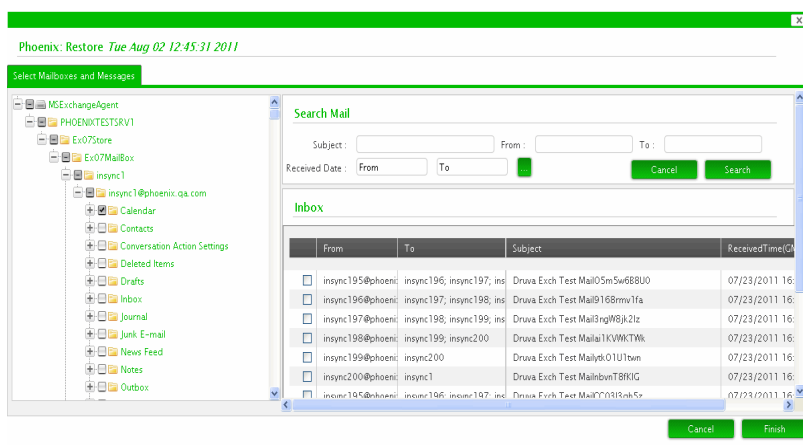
Phoenix: Restore Tue Aug 02 12:45:31 2011

Select Mailboxes and Messages

MSExchangeAgent
PHOENIXTESTSRV1
Ex07Store
Ex07MailBox
insync1
insync1@phoenix.qa.com
Calendar
Contacts
Conversation Action Settings
Deleted Items
Drafts
Inbox
Journal
Junk E-mail
News Feed
Notes
Outbox

Search Mail

Subject :
From :
To :
Received Date : From To ...
Cancel
Search

Inbox

| | From | To | Subject | ReceivedTime(GM |
|---|---|---|---|---|
| ☐ | insync195@phoeni | insync196; insync197; ins | Druva Exch Test Mail05m5w6B8U0 | 07/23/2011 16: |
| ☐ | insync196@phoeni | insync197; insync198; ins | Druva Exch Test Mail9168rmv1fa | 07/23/2011 16: |
| ☐ | insync197@phoeni | insync198; insync199; ins | Druva Exch Test Mail3ngW8jk2lz | 07/23/2011 16: |
| ☐ | insync198@phoeni | insync199; insync200 | Druva Exch Test Mailai1KVWKTWk | 07/23/2011 16: |
| ☐ | insync199@phoeni | insync200 | Druva Exch Test Mailytk01U1twn | 07/23/2011 16: |
| ☐ | insync200@phoeni | insync1 | Druva Exch Test MailnbvnT8fKIG | 07/23/2011 16: |
| ☐ | insync195@phoeni | insync196; insync197; ins | Druva Exch Test MailCC03l3ab5z | 07/23/2011 16: |

Cancel
Finish